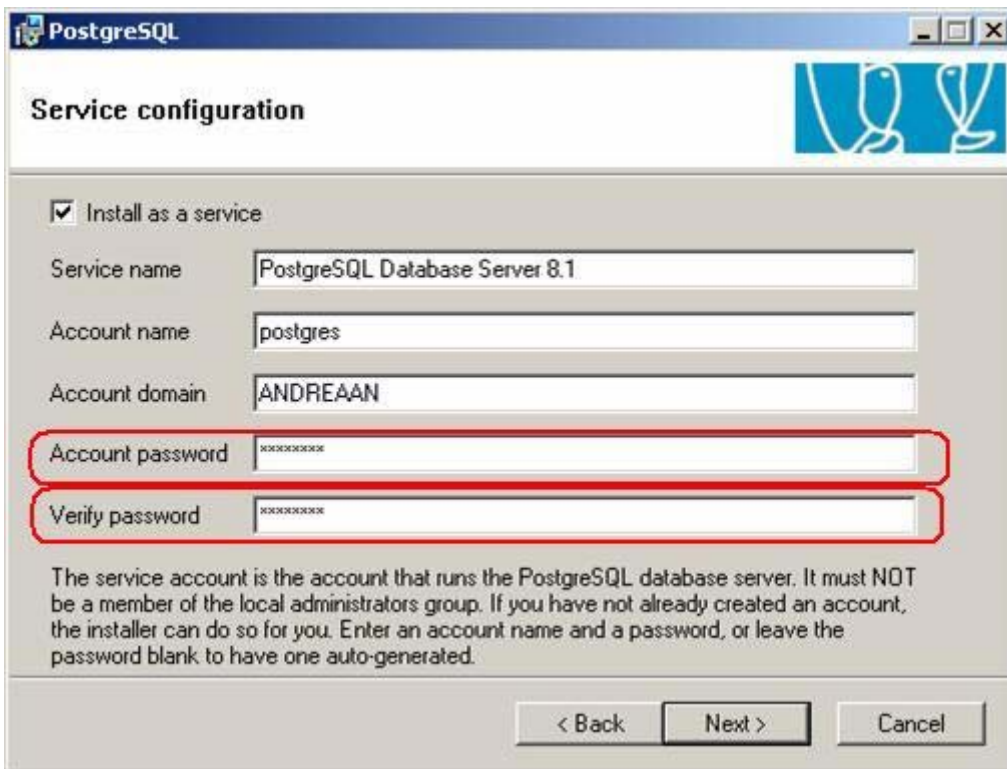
PostgreSQL

Service configuration

Install as a service

Service name PostgreSQL Database Server 8.1

Account name postgres

Account domain ANDREAAN

Account password ********

Verify password ********

The service account is the account that runs the PostgreSQL database server. It must NOT be a member of the local administrators group. If you have not already created an account, the installer can do so for you. Enter an account name and a password, or leave the password blank to have one auto-generated.

< Back Next > Cancel